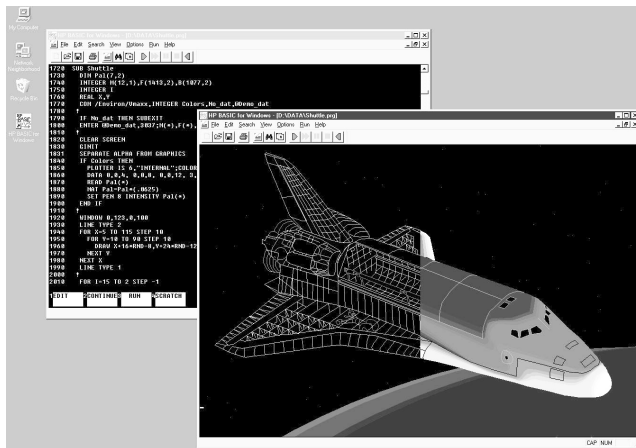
My Computer

Network Neighborhood

Recycle Bin

HP BASIC for Windows

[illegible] - [D:\DATA\Shuttle.prg]

File Edit Search View Options Run Help

1720 SUB Shuttle
1730 DIM Pal(7,2)
1740 INTEGER M(12,1),F(1413,2),R(1077,2)
1750 INTEGER I
1760 REAL X,Y
1770 COM /Environ/Unaxx,INTEGER Colors,No_dat,UDemo_dat
1780 !
1790 IF No_dat THEN SUBEXIT
1800 ENTER UDemo_dat,3037;M(*),F(*),
1810 !
1820 CLEAR SCREEN
1830 GINIT
1831 SEPARATE ALPHA FROM GRAPHICS
1840 IF Colors THEN
1850 PLOTTER IS 6,"INTERNAL";COLOR
1860 DATA 0,0,4, 0,0,0, 0,0,12, 3,
1870 READ Pal(*)
1880 MAT Pal=Pal*(.0625)
1890 SET PEN 8 INTENSITY Pal(*)
1900 END IF
1910 !
1920 WINDOW 0,123,0,100
1930 LINE TYPE 2
1940 FOR X=5 TO 115 STEP 10
1950 FOR Y=10 TO 90 STEP 10
1960 DRAW X+16*RND-8,Y+2*RND-12
1970 NEXT Y
1980 NEXT X
1990 LINE TYPE 1
2000 !
2010 FOR I=15 TO 2 STEP -1

EDIT CONTINUE RUN SCRATCH

HP BASIC for Windows - [D:\DATA\Shuttle.prg]

File Edit Search View Options Run Help

CAP NUM